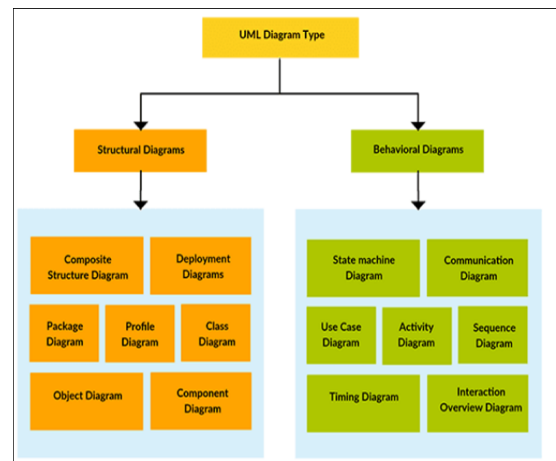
UML Diagram Type

Structural Diagrams

Behavioral Diagrams

Composite Structure Diagram

Deployment Diagrams

Package Diagram

Profile Diagram

Class Diagram

Object Diagram

Component Diagram

State machine Diagram

Communication Diagram

Use Case Diagram

Activity Diagram

Sequence Diagram

Timing Diagram

Interaction Overview Diagram